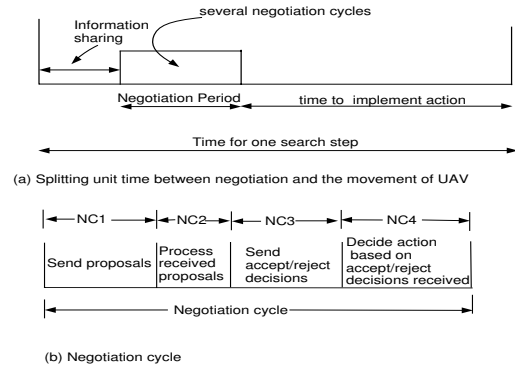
several negotiation cycles

Information sharing

Negotiation Period

time to implement action

Time for one search step

(a) Splitting unit time between negotiation and the movement of UAV

NC1

NC2

NC3

NC4

Send proposals

Process received proposals

Send accept/reject decisions

Decide action based on accept/reject decisions received

Negotiation cycle

(b) Negotiation cycle